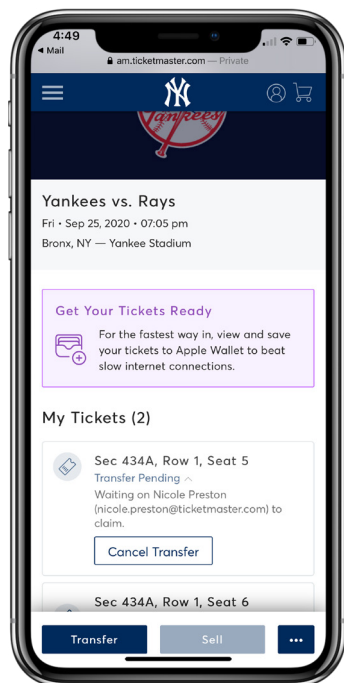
4:49
◀ Mail
am.ticketmaster.com — Private

Yankees

Yankees vs. Rays
Fri • Sep 25, 2020 • 07:05 pm
Bronx, NY — Yankee Stadium

Get Your Tickets Ready
For the fastest way in, view and save your tickets to Apple Wallet to beat slow internet connections.

My Tickets (2)

Sec 434A, Row 1, Seat 5
Transfer Pending
Waiting on Nicole Preston (nicole.preston@ticketmaster.com) to claim.
Cancel Transfer

Sec 434A, Row 1, Seat 6

Transfer
Sell
•••